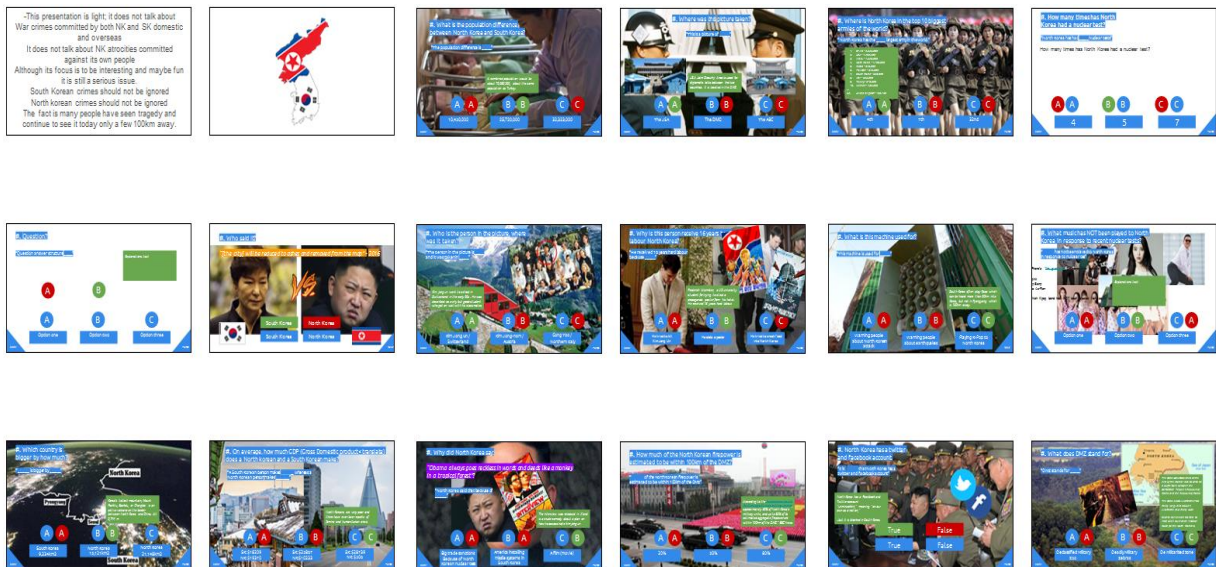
-This presentation is light; it does not talk about War crimes committed by both NK and SK domestic and overseas
It does not talk about NK atrocities committed against its own people
Although its focus is to be interesting and maybe fun it is still a serious issue.
South Korean crimes should not be ignored
North korean crimes should not be ignored
The fact is many people have seen tragedy and continue to see it today only a few 100km away.

#. What is the population difference between North Korea and South Korea?
A A B B C C

#. Where was this picture taken?
A A B B C C
The USA The DMZ

#. Where is North Korea in the top 10 biggest
A A B B C C

#. How many times has North Korea had a nuclear test?
How many times has North Korea had a nuclear test?
A A B B C C
4 5 7

#. Question
A B A B C
Option one Option two Option three

#. Who said it
South Korea North Korea
South Korea North Korea

#. Who is the person in the picture, where was it taken
A A B B C C

#. Why is this person relative 16 years about North Korea
A A B B C C

#. What is this machine used for?
A A B B C C

#. What music has NOT been played to North Korea in response to recent nuclear tests?
A A B B C A
Option one Option two Option three

#. Which country is bigger by how much
North Korea
South Korea
A A B B C C

#. On average, how much GDP (Gross Domestic product - translate) does a North Korean and a South Korean make
A A B B C C

#. Why did North Korea say
A A B B C C

#. How much of the North Korean firepower is estimated to be within 100km of the DMZ
A A B B C C
20% 50% 80%

#. North Korea has a twitter and facebook account
A A B B
True False
True False

#. What does DMZ stand for?
A A B B C C